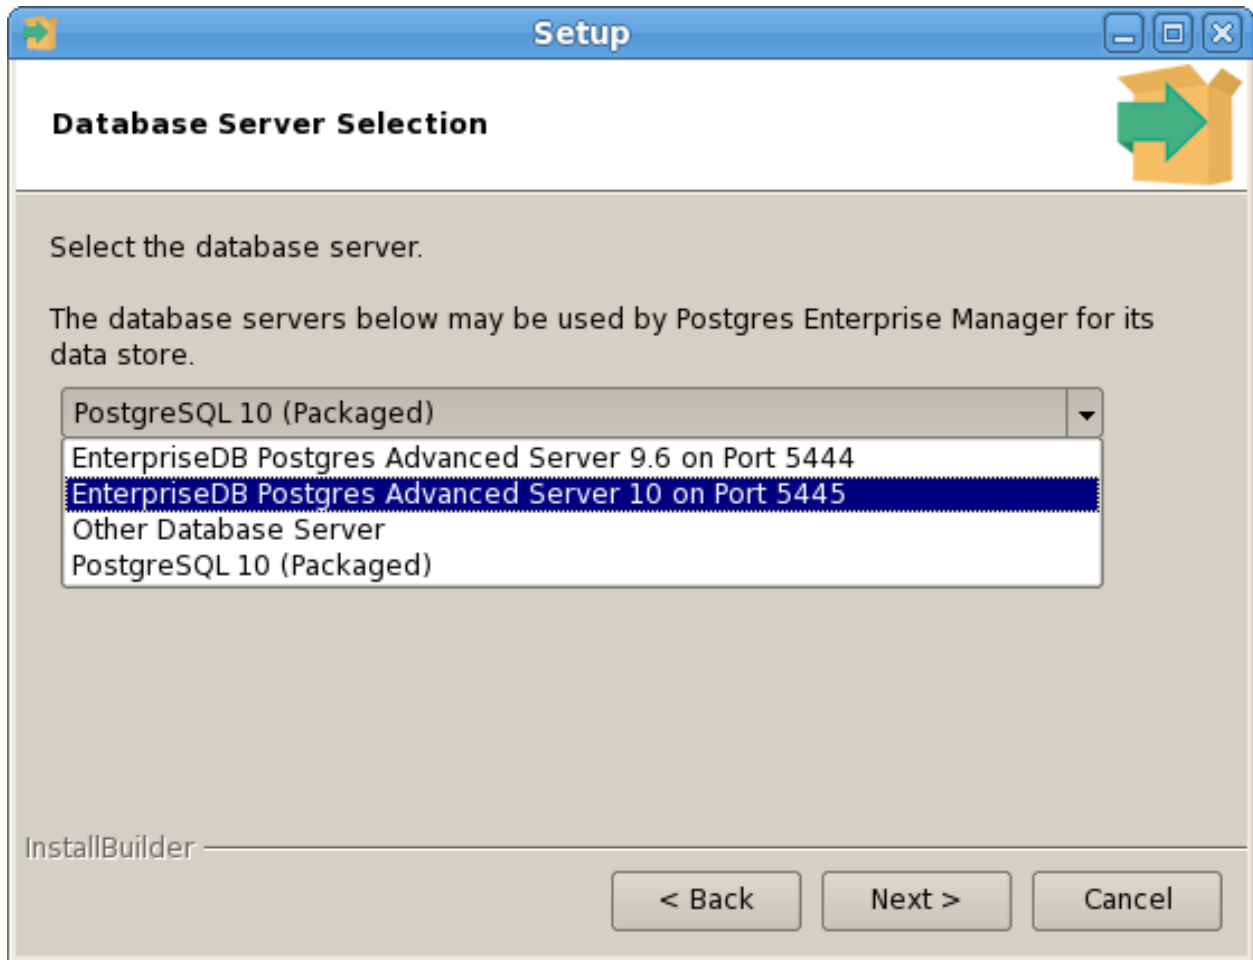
Setup

Database Server Selection

Select the database server.

The database servers below may be used by Postgres Enterprise Manager for its data store.

PostgreSQL 10 (Packaged)

EnterpriseDB Postgres Advanced Server 9.6 on Port 5444
EnterpriseDB Postgres Advanced Server 10 on Port 5445
Other Database Server
PostgreSQL 10 (Packaged)

InstallBuilder

< Back

Next >

Cancel